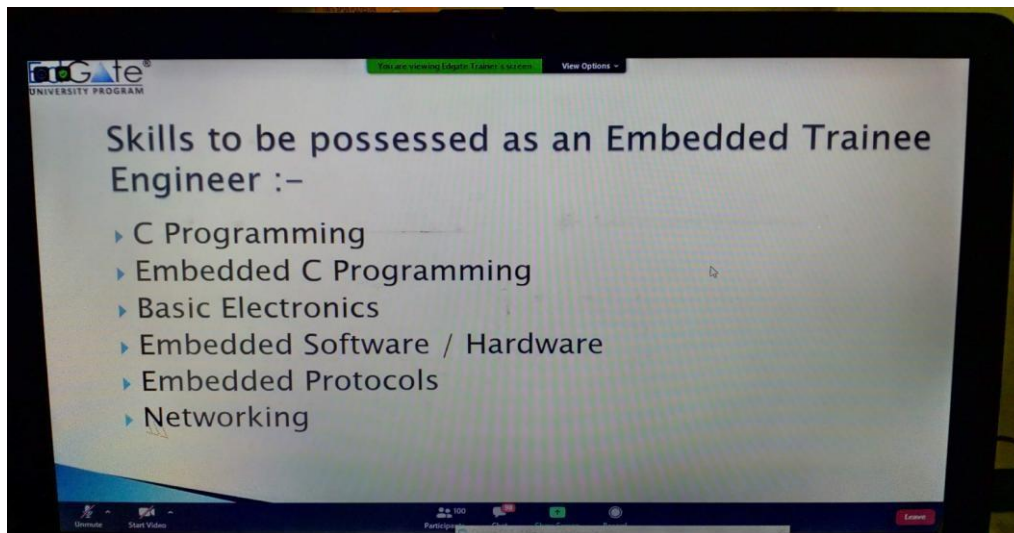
EduGate®
UNIVERSITY PROGRAM

You are viewing Edgate Trainer's screen  View Options

Skills to be possessed as an Embedded Trainee Engineer :-

C Programming
Embedded C Programming
Basic Electronics
Embedded Software / Hardware
Embedded Protocols
Networking

Unmute  Start Video  100 Participants  Chat  Share Screen  Record  Leave